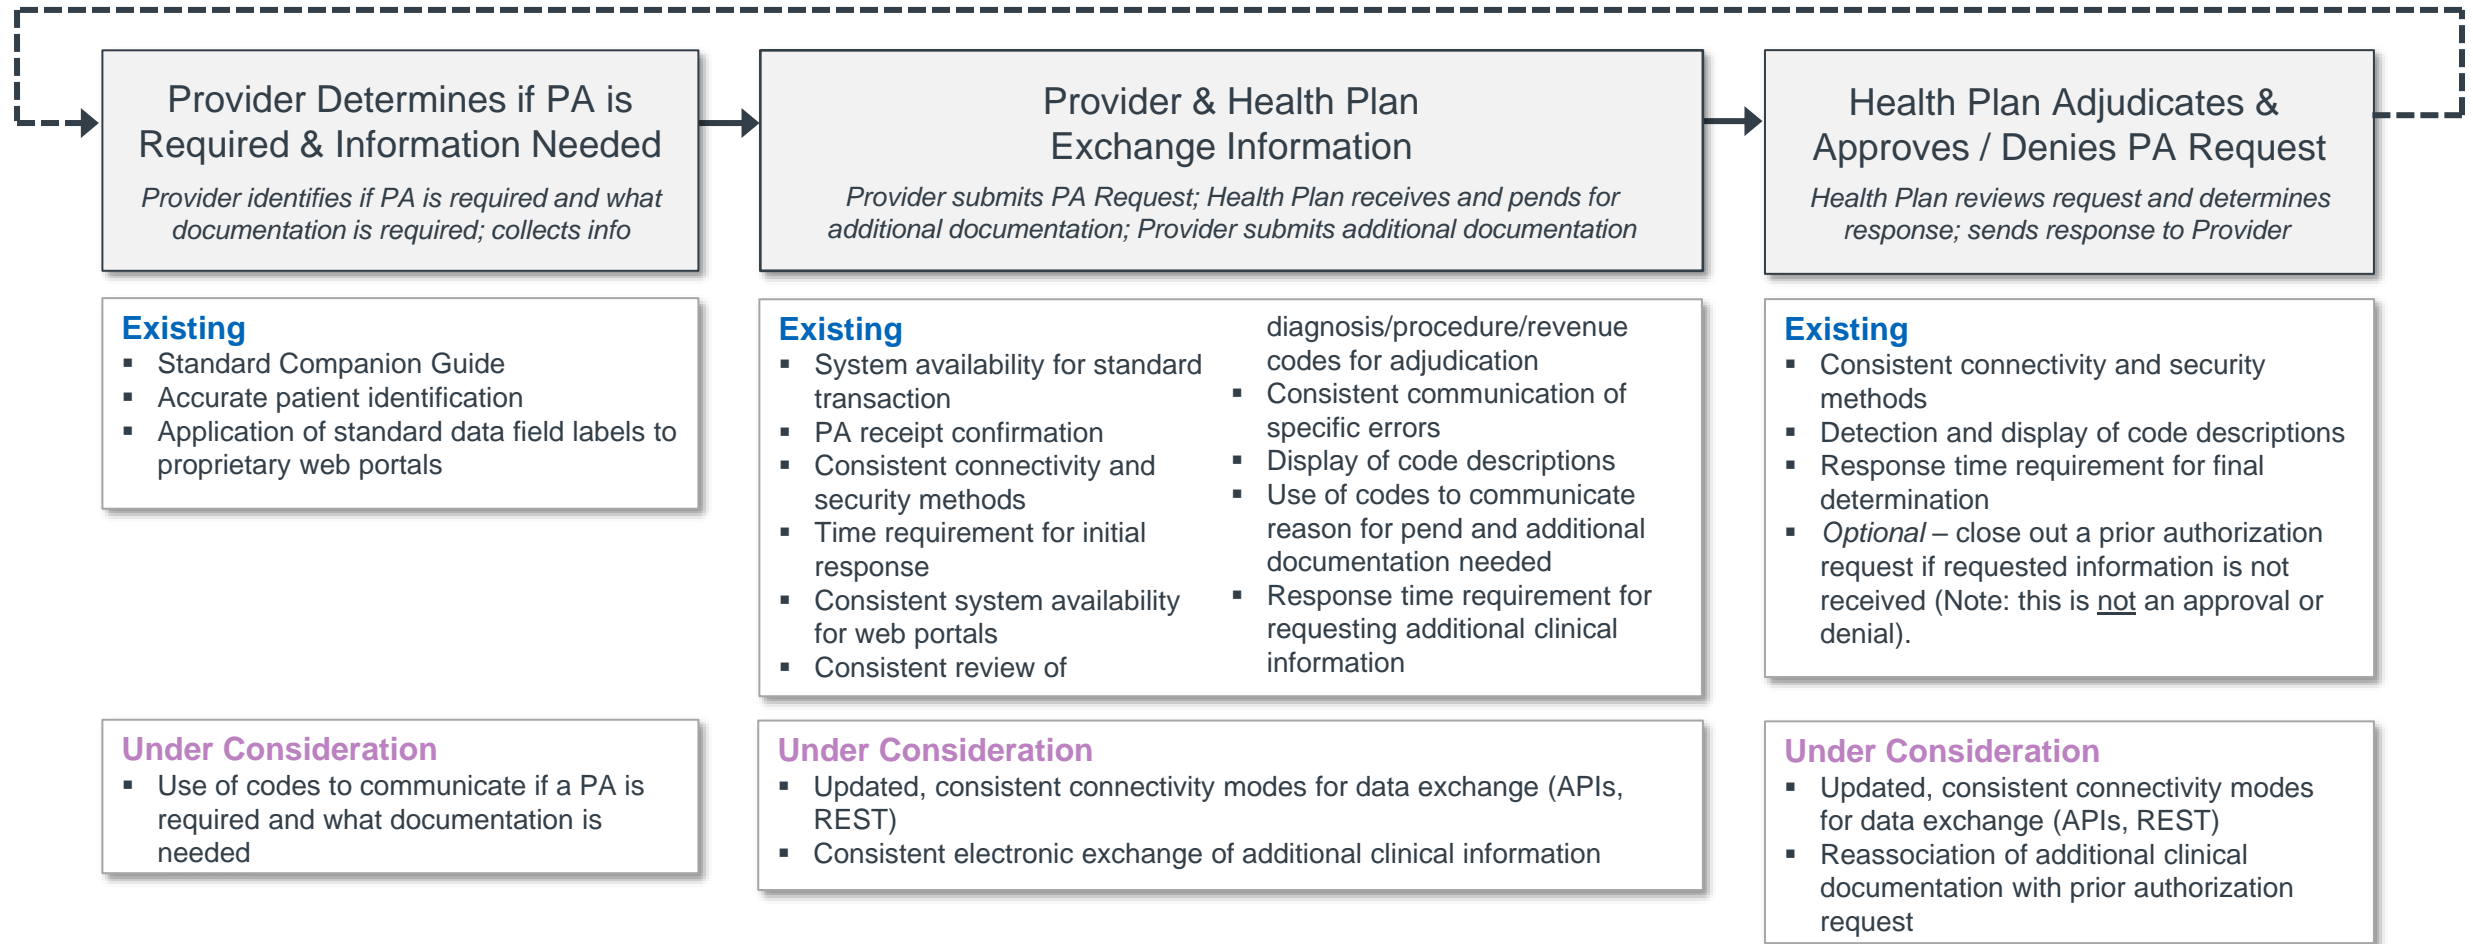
Provider Determines if PA is Required & Information Needed

*Provider identifies if PA is required and what documentation is required; collects info*

Provider & Health Plan Exchange Information

*Provider submits PA Request; Health Plan receives and pends for additional documentation; Provider submits additional documentation*

Health Plan Adjudicates & Approves / Denies PA Request

*Health Plan reviews request and determines response; sends response to Provider*

Existing
- Standard Companion Guide
- Accurate patient identification
- Application of standard data field labels to proprietary web portals

Existing
- System availability for standard transaction
- PA receipt confirmation
- Consistent connectivity and security methods
- Time requirement for initial response
- Consistent system availability for web portals
- Consistent review of diagnosis/procedure/revenue codes for adjudication
- Consistent communication of specific errors
- Display of code descriptions
- Use of codes to communicate reason for pend and additional documentation needed
- Response time requirement for requesting additional clinical information

Existing
- Consistent connectivity and security methods
- Detection and display of code descriptions
- Response time requirement for final determination
- *Optional* – close out a prior authorization request if requested information is not received (Note: this is not an approval or denial).

Under Consideration
- Use of codes to communicate if a PA is required and what documentation is needed

Under Consideration
- Updated, consistent connectivity modes for data exchange (APIs, REST)
- Consistent electronic exchange of additional clinical information

Under Consideration
- Updated, consistent connectivity modes for data exchange (APIs, REST)
- Reassociation of additional clinical documentation with prior authorization request